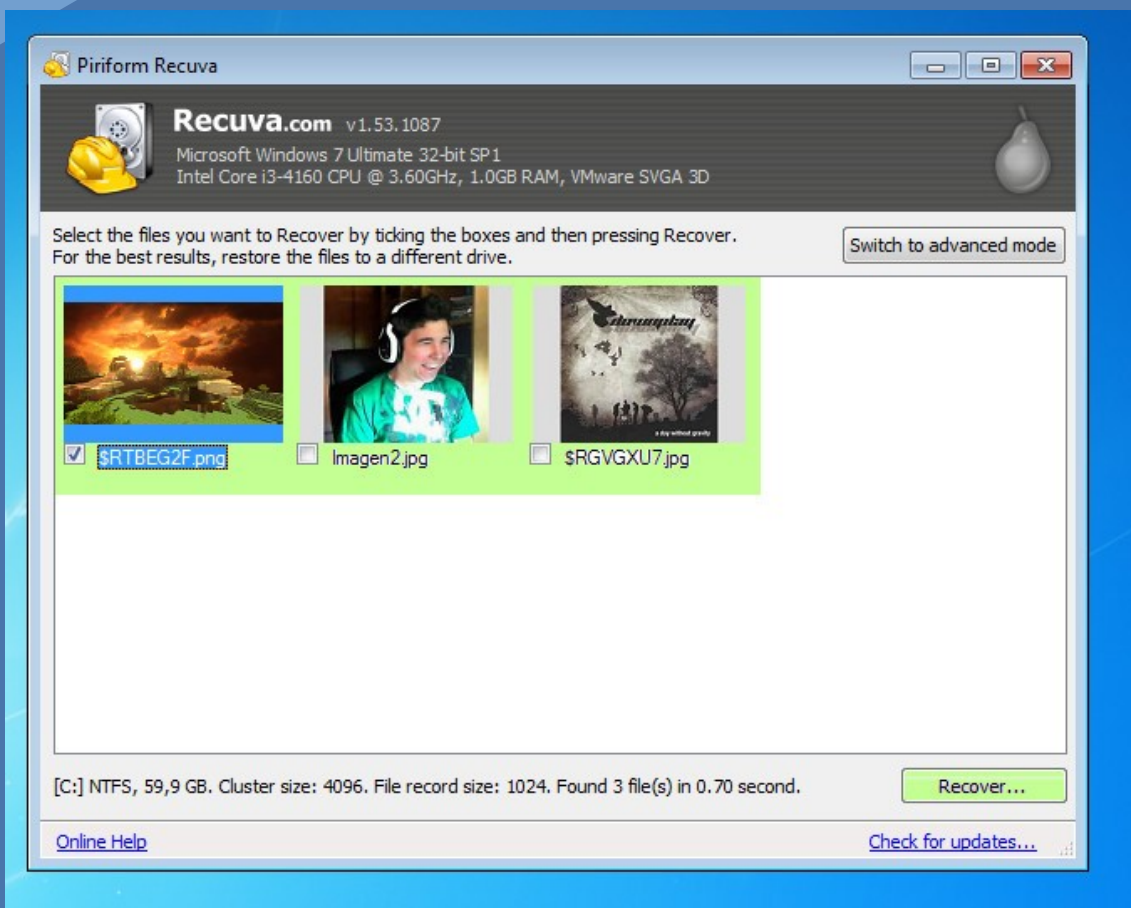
Piriform Recuva

Recuva.com v1.53.1087
Microsoft Windows 7 Ultimate 32-bit SP1
Intel Core i3-4160 CPU @ 3.60GHz, 1.0GB RAM, VMware SVGA 3D

Select the files you want to Recover by ticking the boxes and then pressing Recover.
For the best results, restore the files to a different drive.

Switch to advanced mode

$RTBEG2F.png
Imagen2.jpg
$RGVGXU7.jpg

[C:] NTFS, 59,9 GB. Cluster size: 4096. File record size: 1024. Found 3 file(s) in 0.70 second.

Recover...

Online Help

Check for updates...